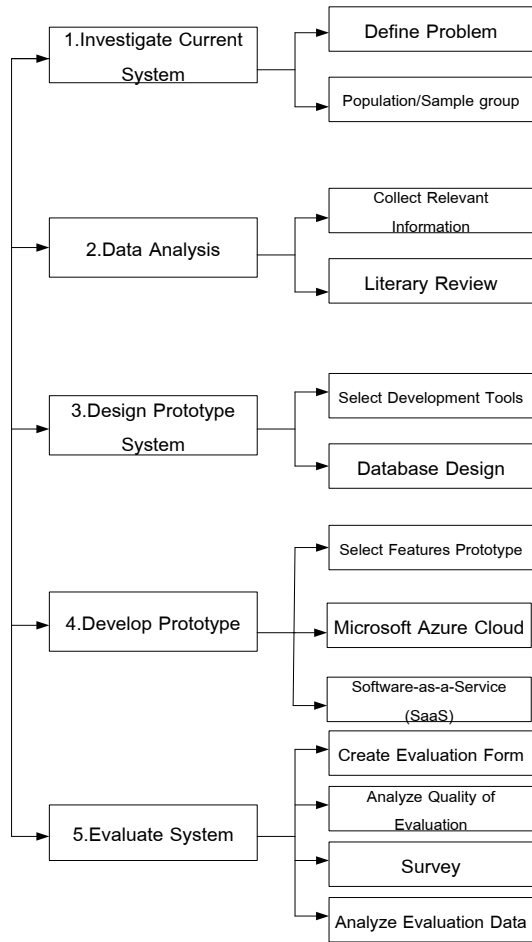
1.Investigate Current System

Define Problem

Population/Sample group

2.Data Analysis

Collect Relevant Information

Literary Review

3.Design Prototype System

Select Development Tools

Database Design

4.Develop Prototype

Select Features Prototype

Microsoft Azure Cloud

Software-as-a-Service (SaaS)

5.Evaluate System

Create Evaluation Form

Analyze Quality of Evaluation

Survey

Analyze Evaluation Data